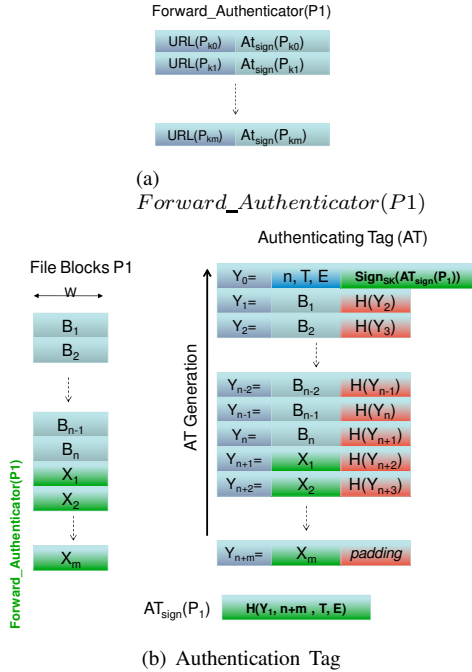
Forward_Authenticator(P1)

| URL($P_{k0}$) | $At_{sign}(P_{k0})$ |
|---|---|
| URL($P_{k1}$) | $At_{sign}(P_{k1})$ |
| URL($P_{km}$) | $At_{sign}(P_{km})$ |

(a)
$Forward\_Authenticator(P1)$

File Blocks P1

W

$B_1$
$B_2$
$B_{n-1}$
$B_n$
$X_1$
$X_2$
$X_m$

Forward_Authenticator(P1)

Authenticating Tag (AT)

AT Generation

| | | |
|---|---|---|
| $Y_0$= | n, T, E | $Sign_{SK}(AT_{sign}(P_1))$ |
| $Y_1$= | $B_1$ | $H(Y_2)$ |
| $Y_2$= | $B_2$ | $H(Y_3)$ |
| $Y_{n-2}$= | $B_{n-2}$ | $H(Y_{n-1})$ |
| $Y_{n-1}$= | $B_{n-1}$ | $H(Y_n)$ |
| $Y_n$= | $B_n$ | $H(Y_{n+1})$ |
| $Y_{n+1}$= | $X_1$ | $H(Y_{n+2})$ |
| $Y_{n+2}$= | $X_2$ | $H(Y_{n+3})$ |
| $Y_{n+m}$= | $X_m$ | padding |

$AT_{sign}(P_1)$ $H(Y_1, n+m , T, E)$

(b) Authentication Tag